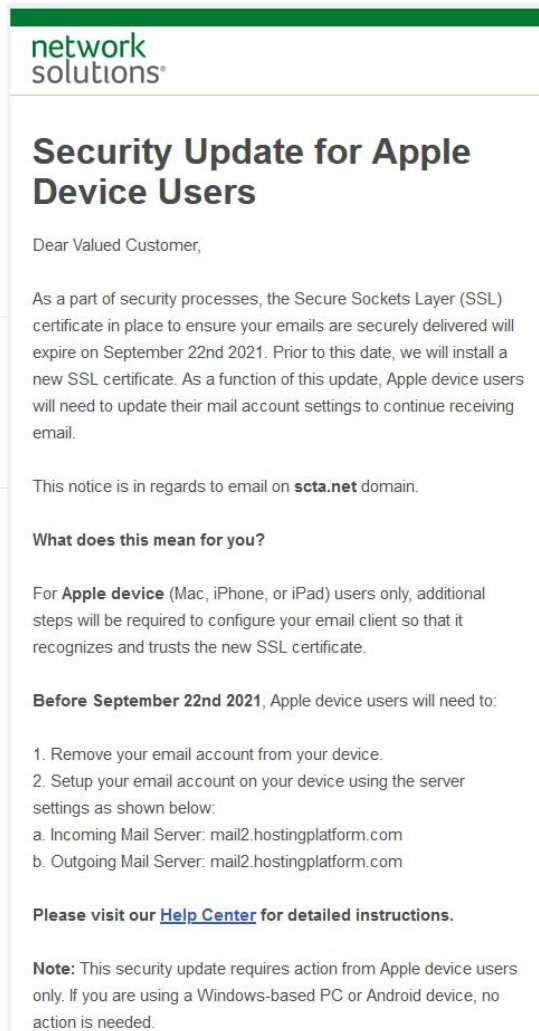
network solutions®

Security Update for Apple Device Users

Dear Valued Customer,

As a part of security processes, the Secure Sockets Layer (SSL) certificate in place to ensure your emails are securely delivered will expire on September 22nd 2021. Prior to this date, we will install a new SSL certificate. As a function of this update, Apple device users will need to update their mail account settings to continue receiving email.

This notice is in regards to email on scta.net domain.

What does this mean for you?

For Apple device (Mac, iPhone, or iPad) users only, additional steps will be required to configure your email client so that it recognizes and trusts the new SSL certificate.

Before September 22nd 2021, Apple device users will need to:

1. Remove your email account from your device.
2. Setup your email account on your device using the server settings as shown below:
a. Incoming Mail Server: mail2.hostingplatform.com
b. Outgoing Mail Server: mail2.hostingplatform.com

Please visit our Help Center for detailed instructions.

Note: This security update requires action from Apple device users only. If you are using a Windows-based PC or Android device, no action is needed.